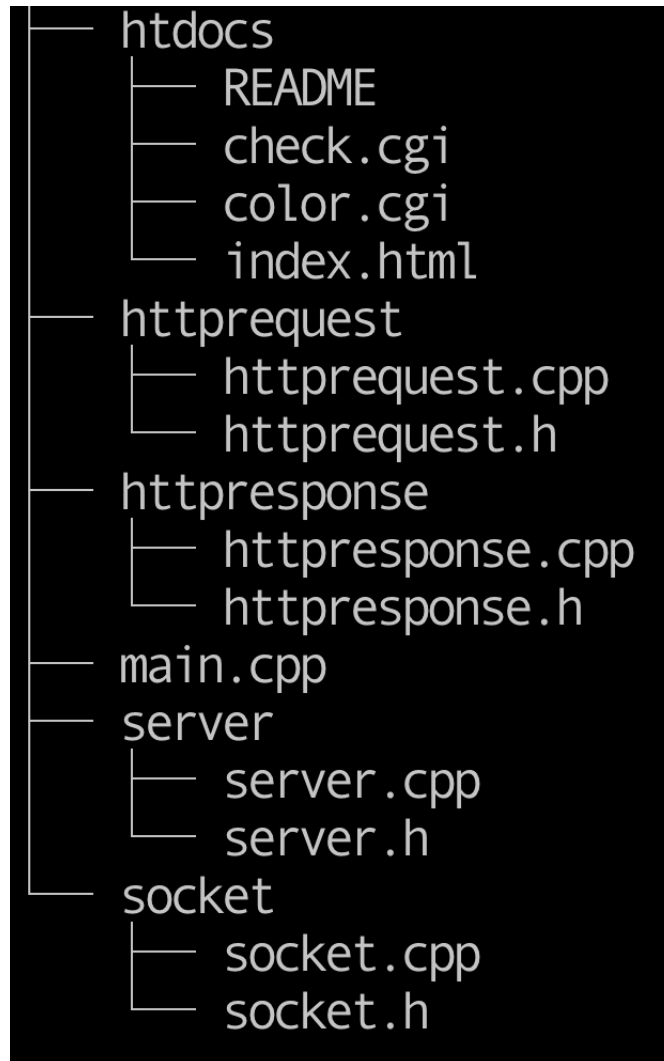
├── htdocs
│   ├── README
│   ├── check.cgi
│   ├── color.cgi
│   └── index.html
├── httprequest
│   ├── httprequest.cpp
│   └── httprequest.h
├── httpresponse
│   ├── httpresponse.cpp
│   └── httpresponse.h
├── main.cpp
├── server
│   ├── server.cpp
│   └── server.h
└── socket
    ├── socket.cpp
    └── socket.h